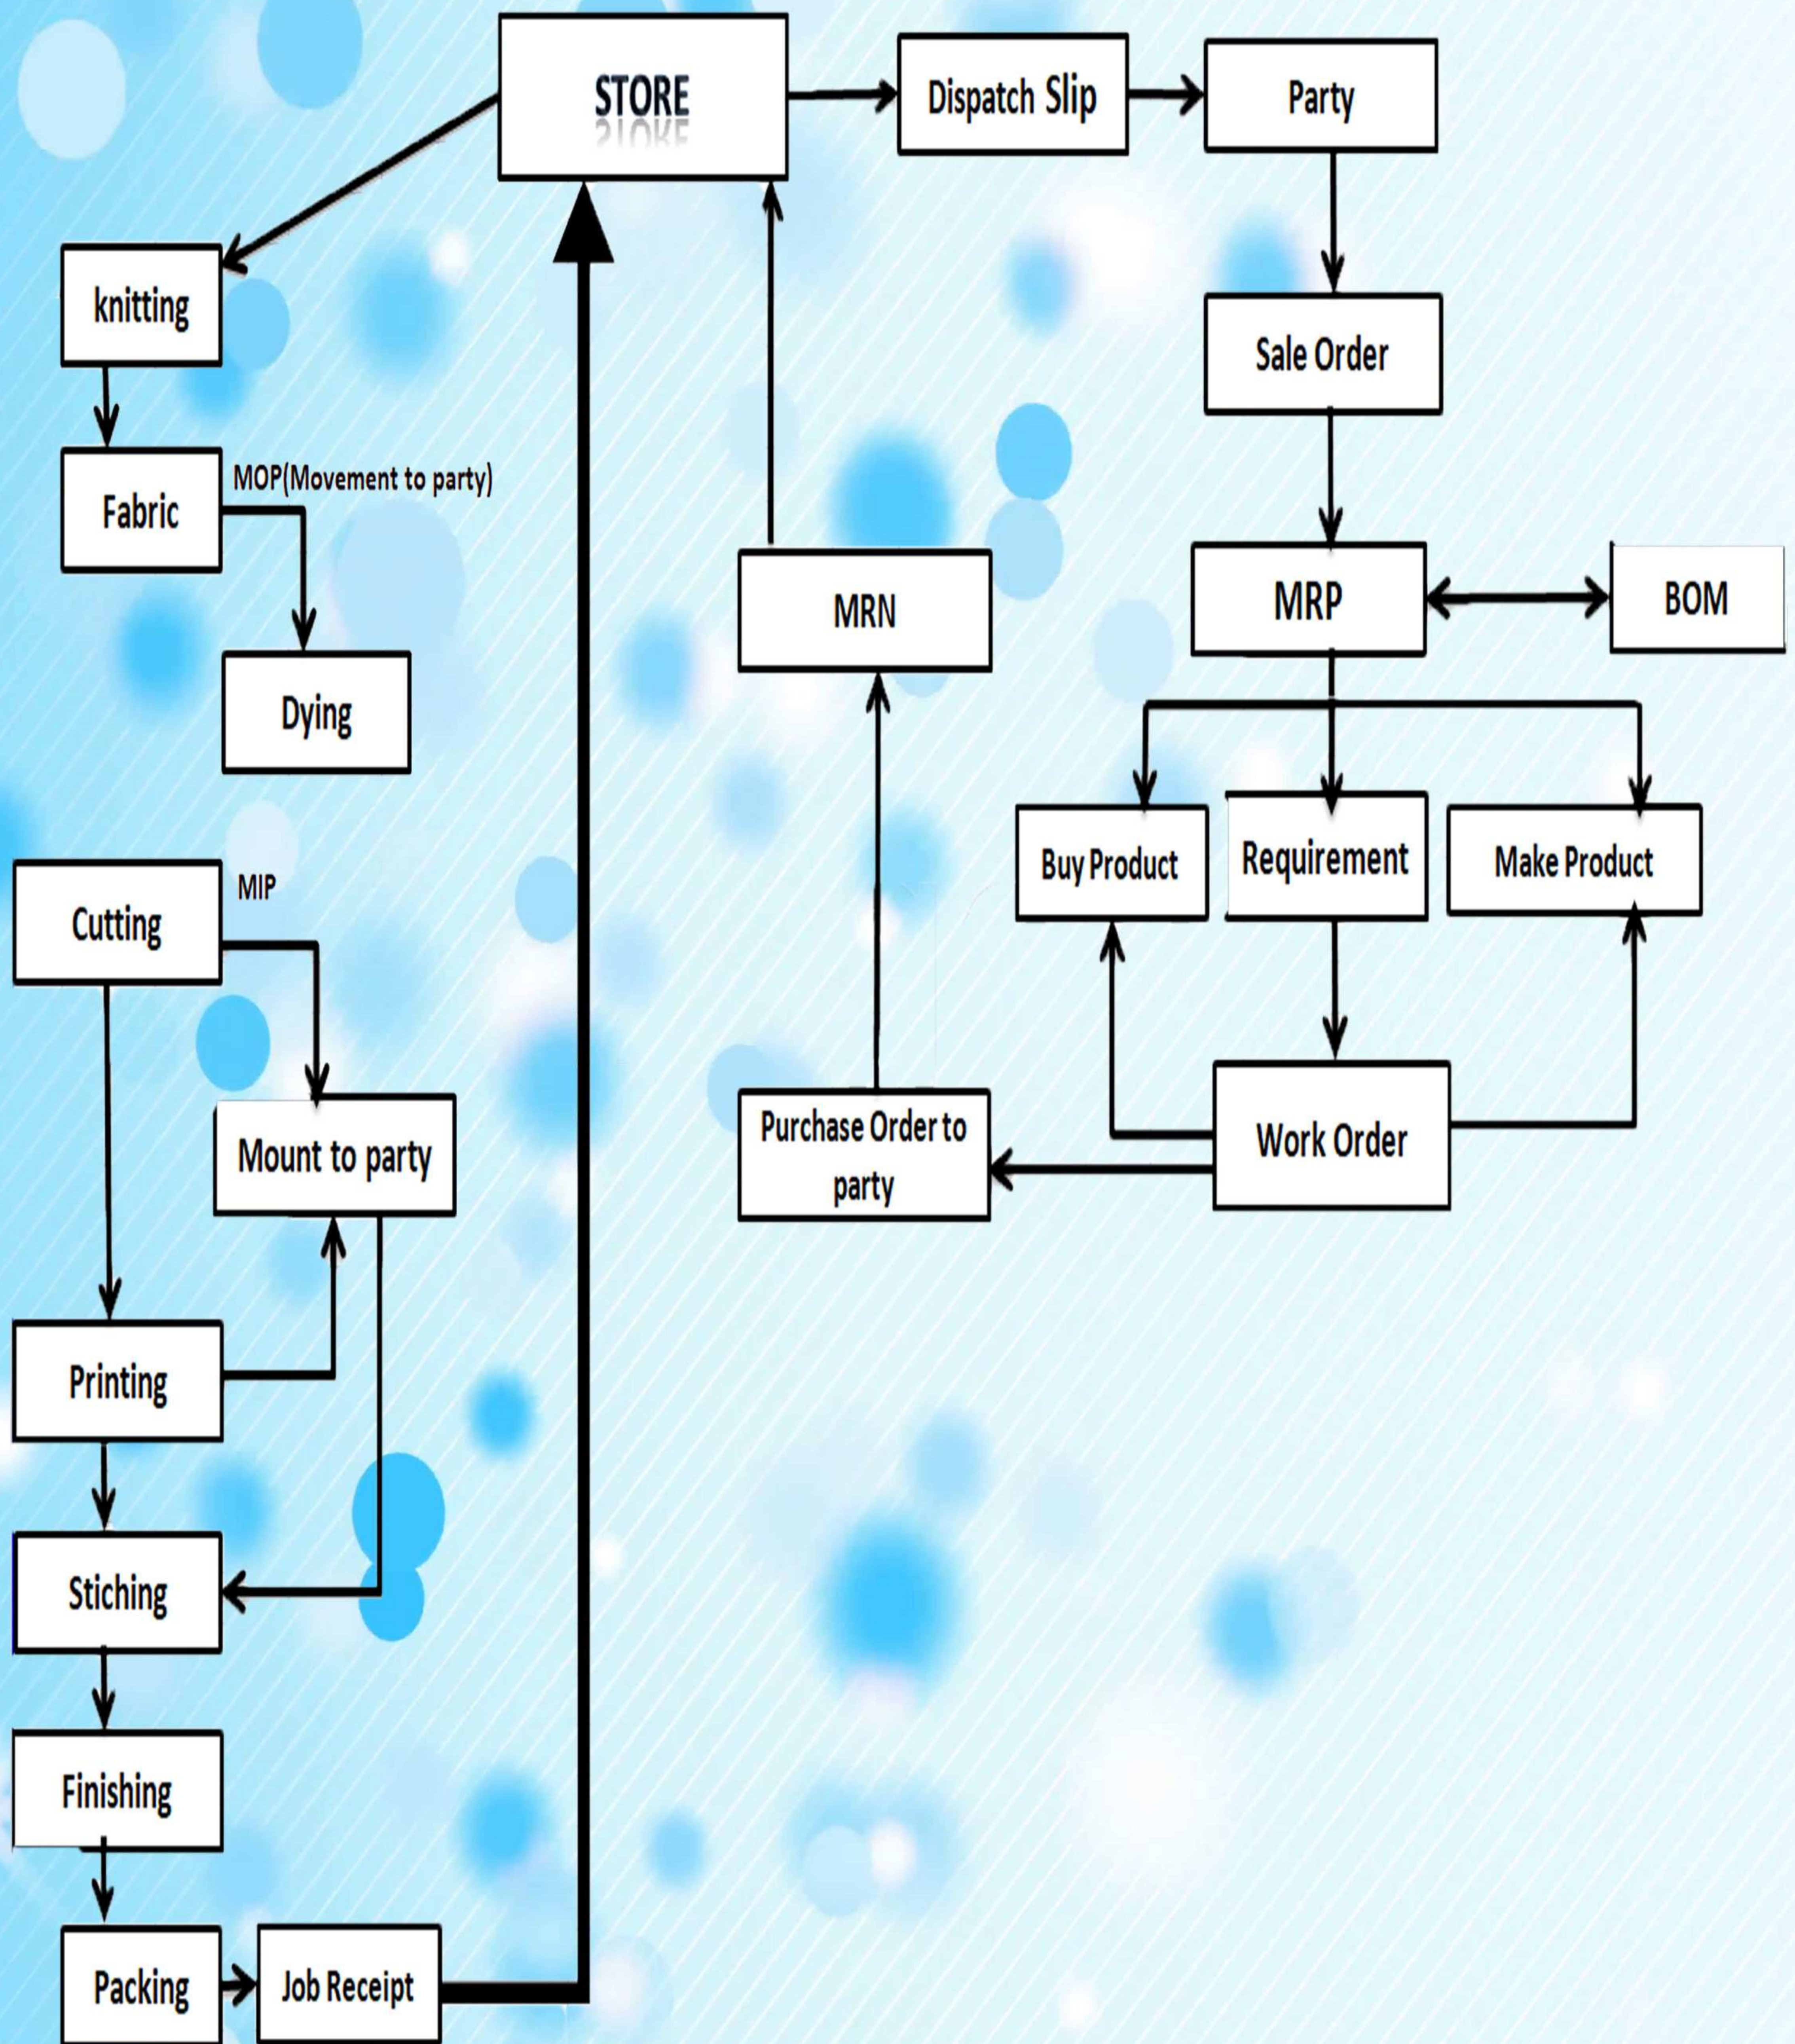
STORE

Dispatch Slip

Party

knitting

Sale Order

Fabric

MOP(Movement to party)

MRN

MRP

BOM

Dying

Buy Product

Requirement

Make Product

Cutting

MIP

Mount to party

Purchase Order to party

Work Order

Printing

Stiching

Finishing

Packing

Job Receipt